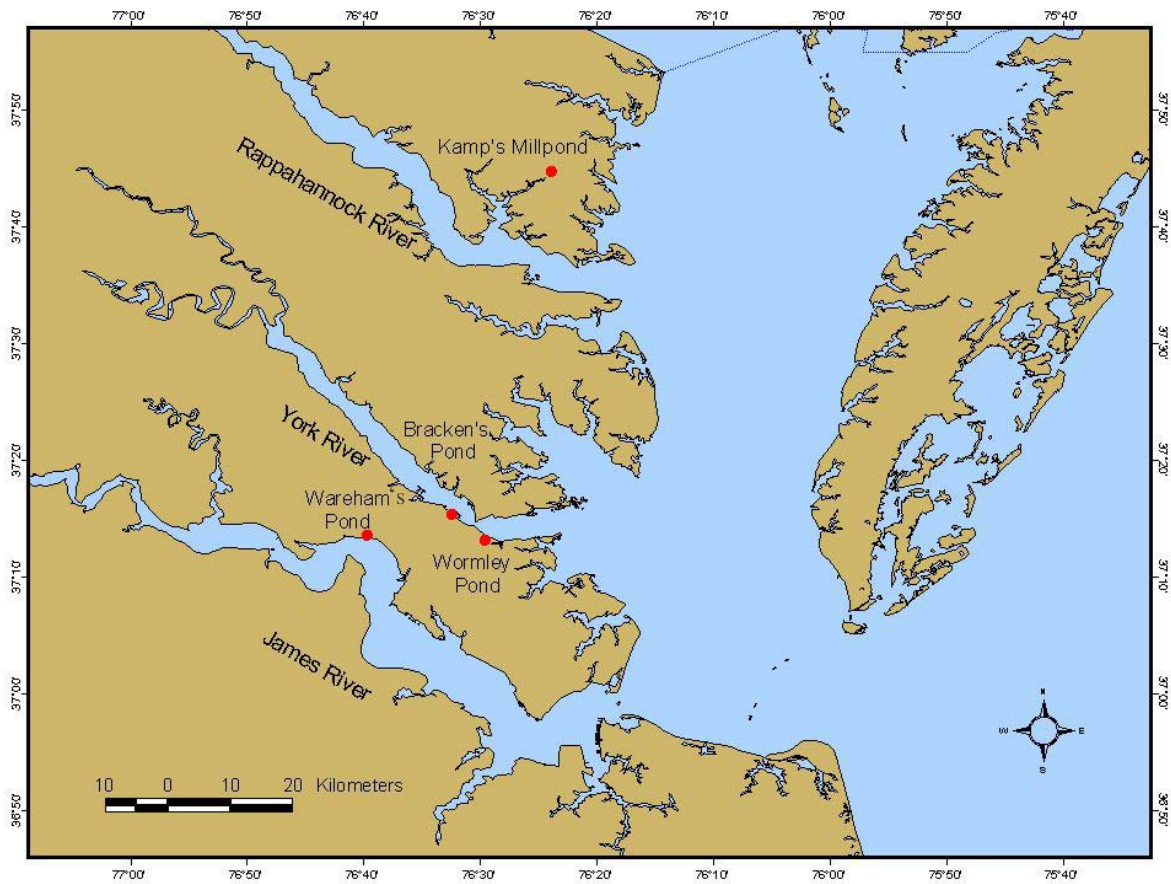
77°00' 76°50' 76°40' 76°30' 76°20' 76°10' 76°00' 75°50' 75°40'

37°50'
37°40'
37°30'
37°20'
37°10'
37°00'
36°50'

Kamp's Millpond

Rappahannock River

York River

Bracken's Pond

Wareham's Pond

Wormley Pond

James River

10 0 10 20 Kilometers

N
W E
S

37°50'
37°40'
37°30'
37°20'
37°10'
37°00'
36°50'

77°00' 76°50' 76°40' 76°30' 76°20' 76°10' 76°00' 75°50' 75°40'